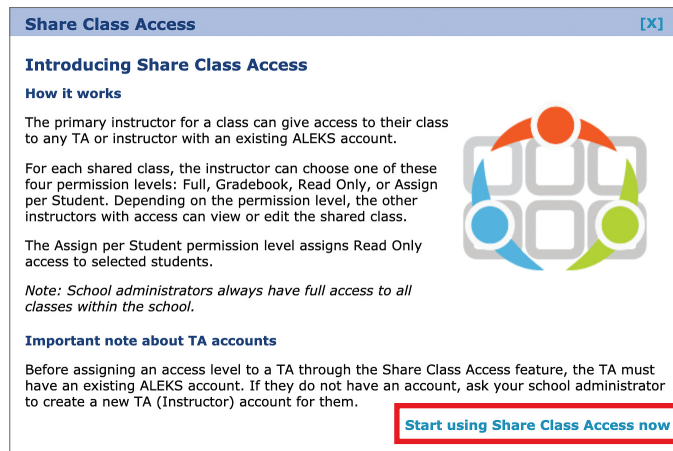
Share Class Access [X]

Introducing Share Class Access

How it works

The primary instructor for a class can give access to their class to any TA or instructor with an existing ALEKS account.

For each shared class, the instructor can choose one of these four permission levels: Full, Gradebook, Read Only, or Assign per Student. Depending on the permission level, the other instructors with access can view or edit the shared class.

The Assign per Student permission level assigns Read Only access to selected students.

*Note: School administrators always have full access to all classes within the school.*

Important note about TA accounts

Before assigning an access level to a TA through the Share Class Access feature, the TA must have an existing ALEKS account. If they do not have an account, ask your school administrator to create a new TA (Instructor) account for them.

Start using Share Class Access now